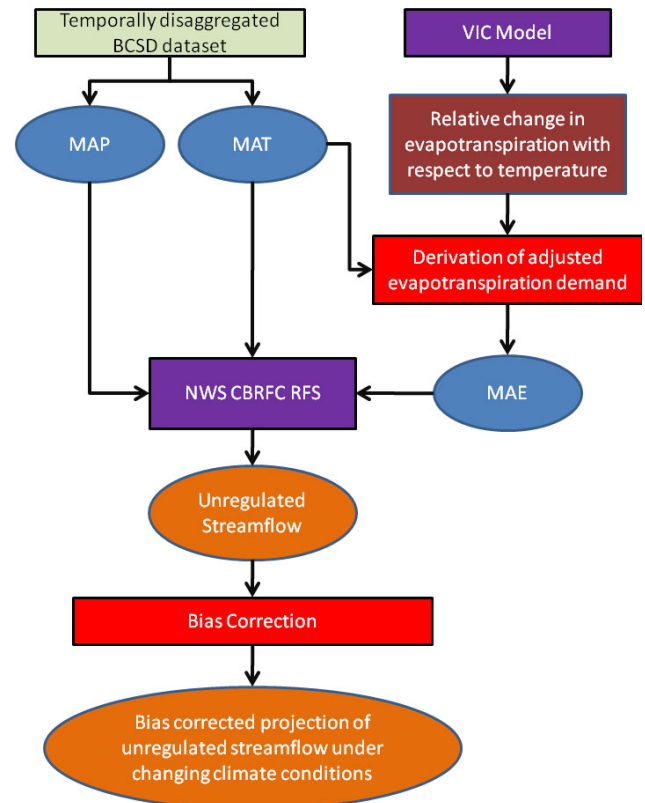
Temporally disaggregated BCSD dataset

VIC Model

MAP

MAT

Relative change in evapotranspiration with respect to temperature

Derivation of adjusted evapotranspiration demand

NWS CBRFC RFS

MAE

Unregulated Streamflow

Bias Correction

Bias corrected projection of unregulated streamflow under changing climate conditions